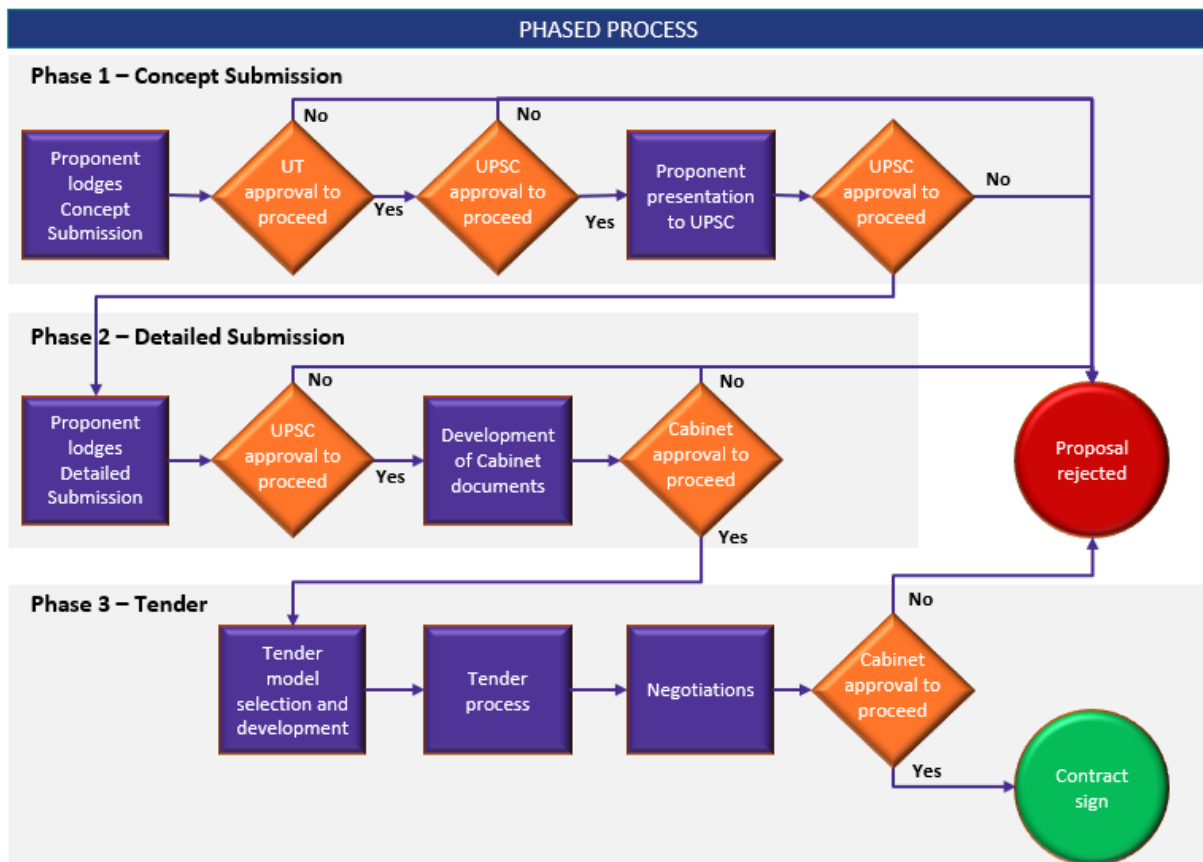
PHASED PROCESS

Phase 1 – Concept Submission

Proponent lodges Concept Submission

No

UT approval to proceed

Yes

No

UPSC approval to proceed

Yes

Proponent presentation to UPSC

UPSC approval to proceed

No

Phase 2 – Detailed Submission

Proponent lodges Detailed Submission

No

UPSC approval to proceed

Yes

Development of Cabinet documents

No

Cabinet approval to proceed

Yes

Proposal rejected

Phase 3 – Tender

Tender model selection and development

Tender process

Negotiations

No

Cabinet approval to proceed

Yes

Contract sign